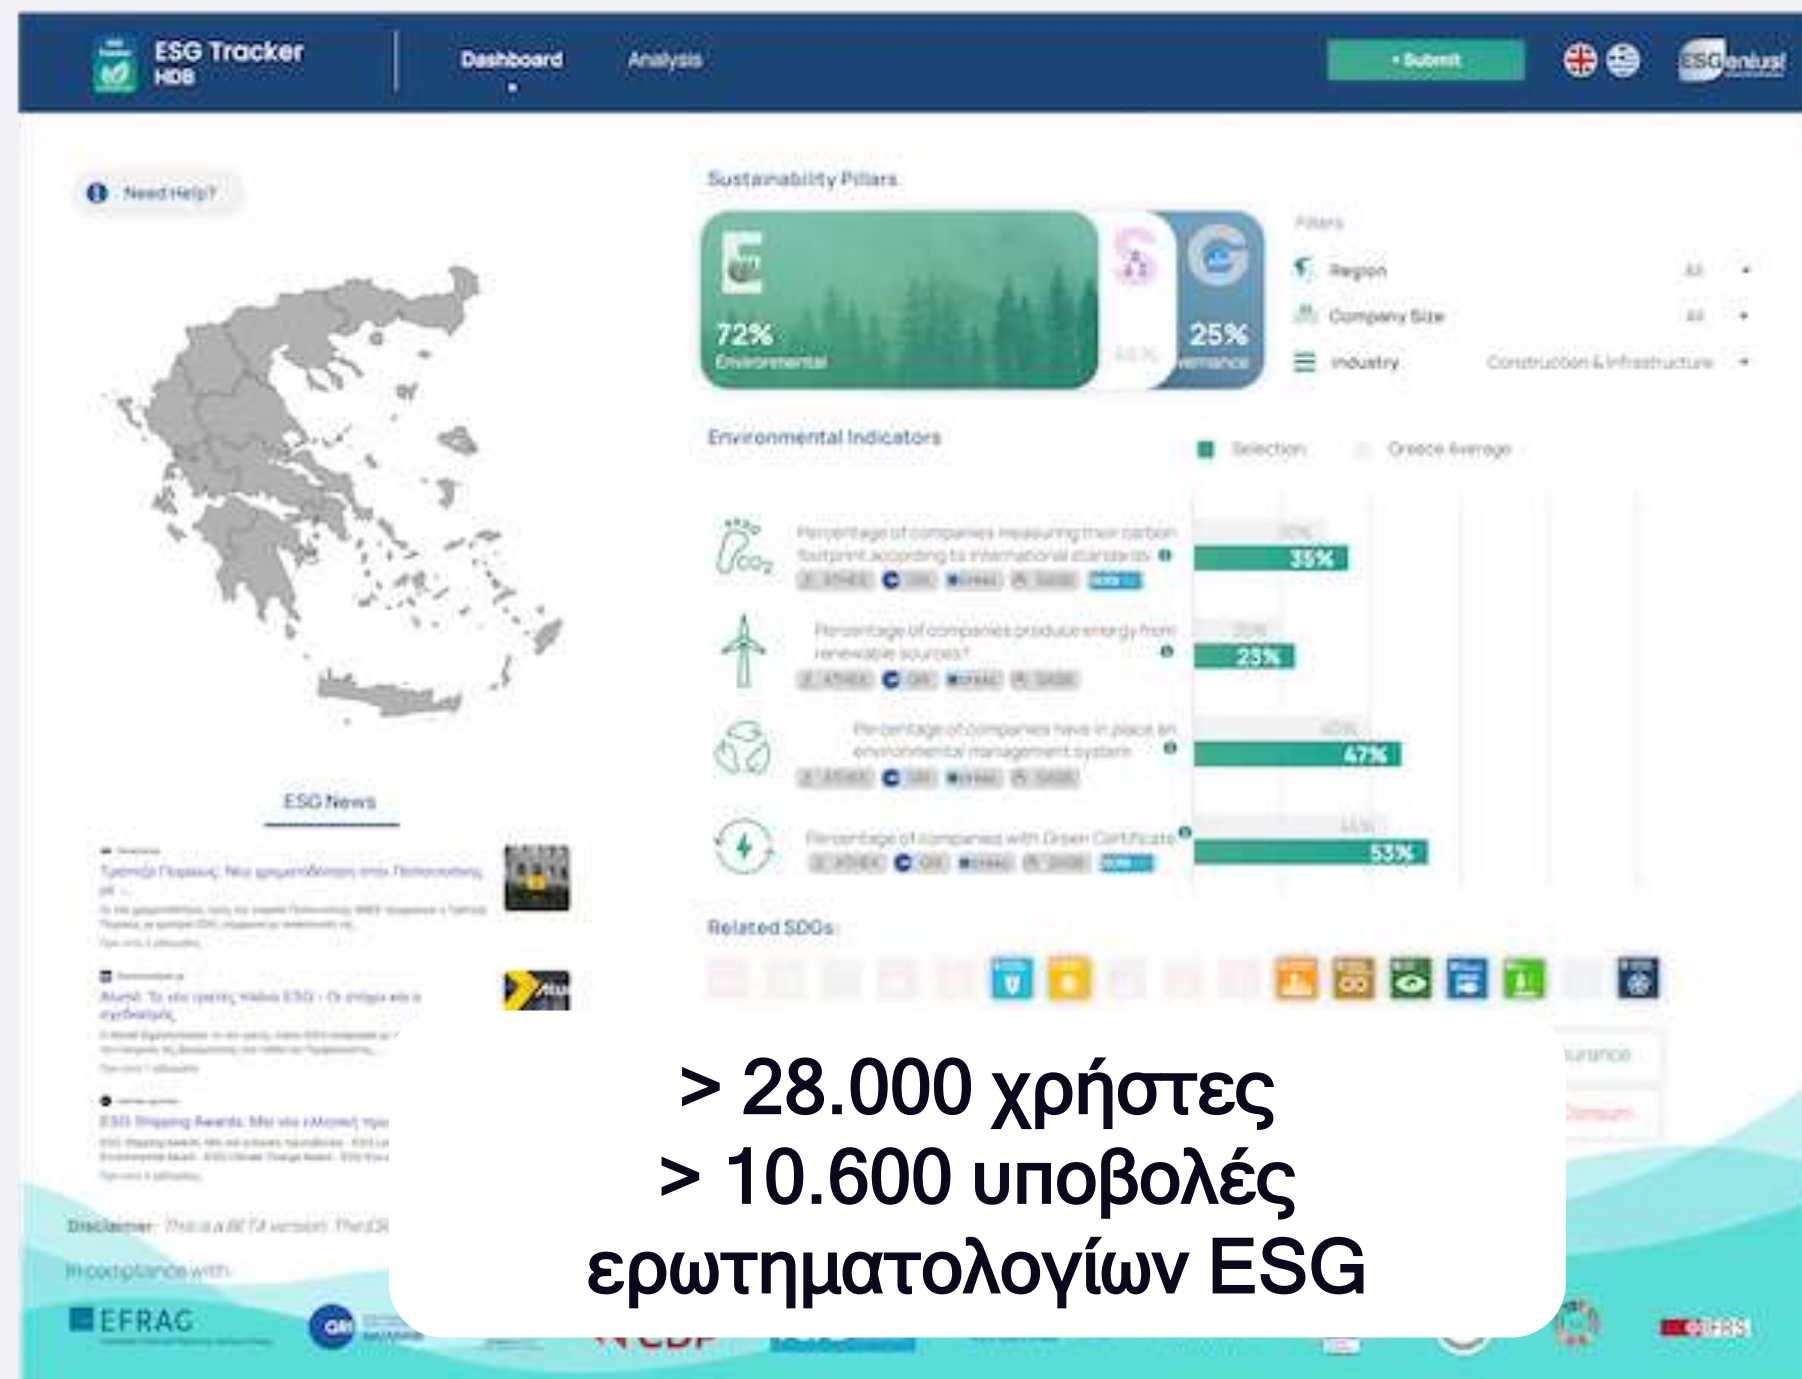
ESG Tracker
HDB

Dashboard

Analysis

+ Submit

ESGenius!

Need Help?

Sustainability Pillars

72%
Environmental

25%
Governance

Filters

Region All

Company Size All

Industry Construction & Infrastructure

Environmental Indicators

Selection

Greece Average

Percentage of companies measuring their carbon footprint according to international standards

35%

Percentage of companies produce energy from renewable sources?

23%

Percentage of companies have in place an environmental management system

47%

Percentage of companies with Green Certificate

53%

Related SDGs

ESG News

Disclaimer: This is a BETA version.

In compliance with

EFRAG

GRI

CDP

IFRS

> 28.000 χρήστες
> 10.600 υποβολές
ερωτηματολογίων ESG